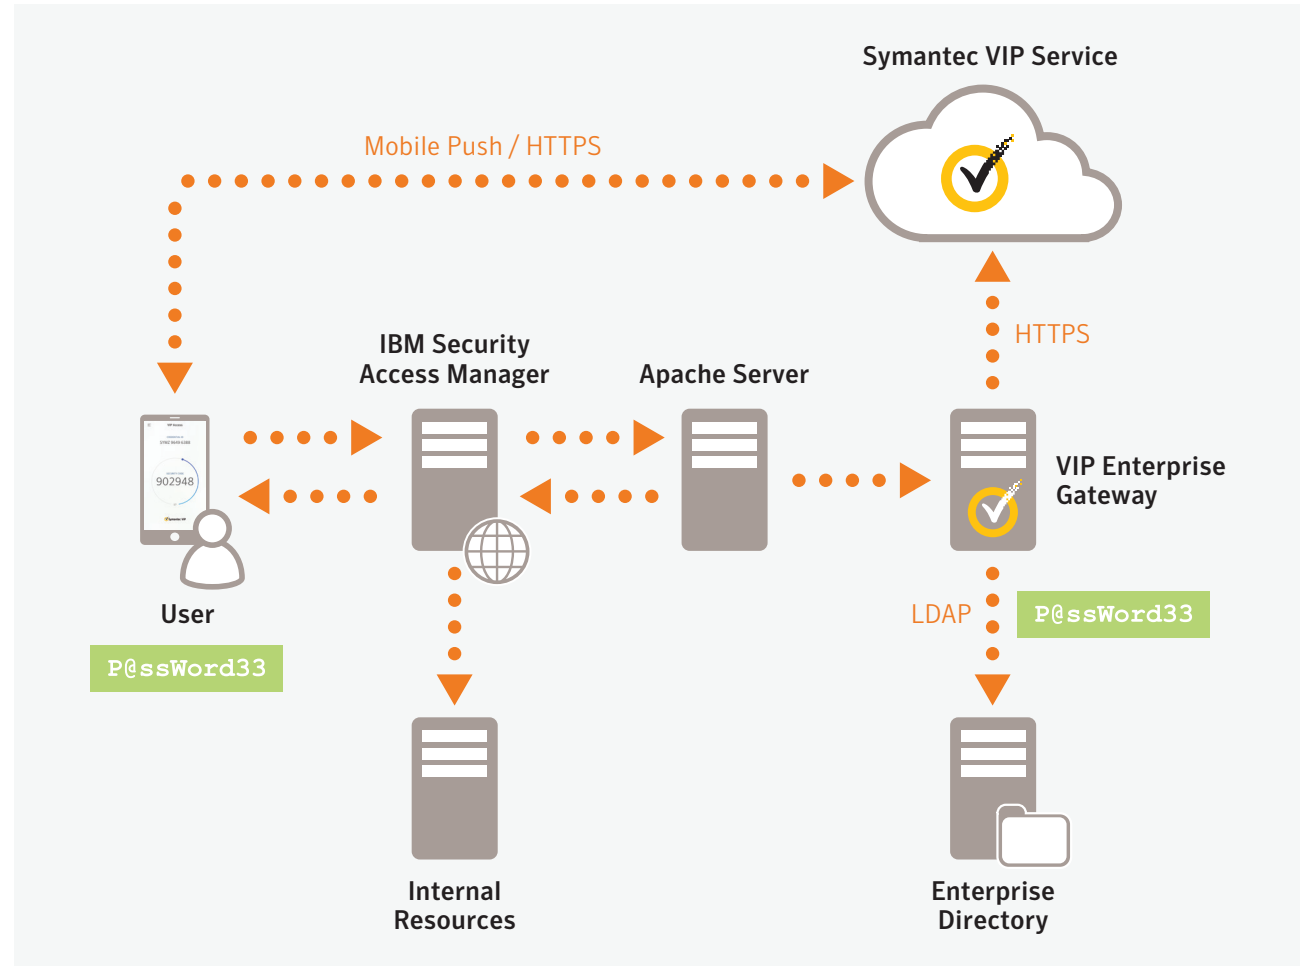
Symantec VIP Service

Mobile Push / HTTPS

HTTPS

IBM Security Access Manager

Apache Server

902948

VIP Enterprise Gateway

User

P@ssWord33

LDAP

P@ssWord33

Internal Resources

Enterprise Directory